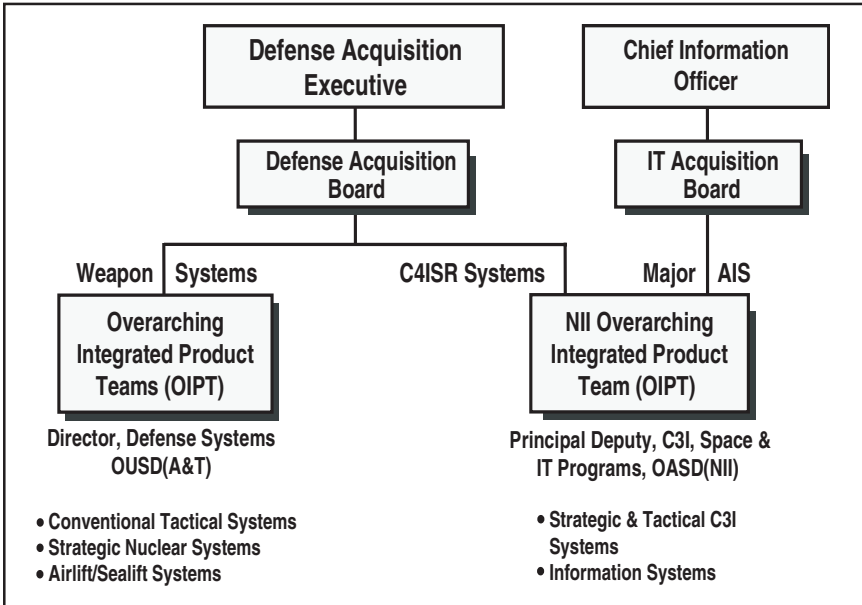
Defense Acquisition Executive

Chief Information Officer

Defense Acquisition Board

IT Acquisition Board

Weapon Systems

C4ISR Systems

Major AIS

Overarching Integrated Product Teams (OIPT)

NII Overarching Integrated Product Team (OIPT)

Director, Defense Systems OUSD(A&T)

Principal Deputy, C3I, Space & IT Programs, OASD(NII)

• Conventional Tactical Systems
• Strategic Nuclear Systems
• Airlift/Sealift Systems

• Strategic & Tactical C3I Systems
• Information Systems